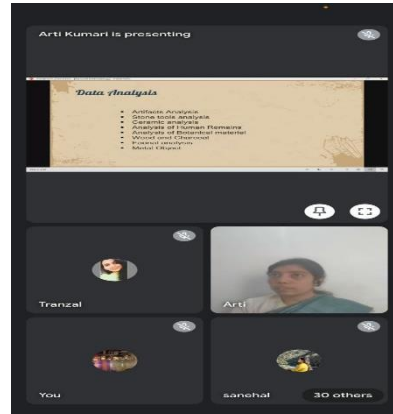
Arti Kumari is presenting

Data Analysis

- Artifacts Analysis
- Stone tools analysis
- Ceramic analysis
- Analysis of Human Remains
- Analysis of Botanical material
- Wood and Charcoal
- Faunal analysis
- Metal Object

Tranzal

Arti

You

sanehal

30 others